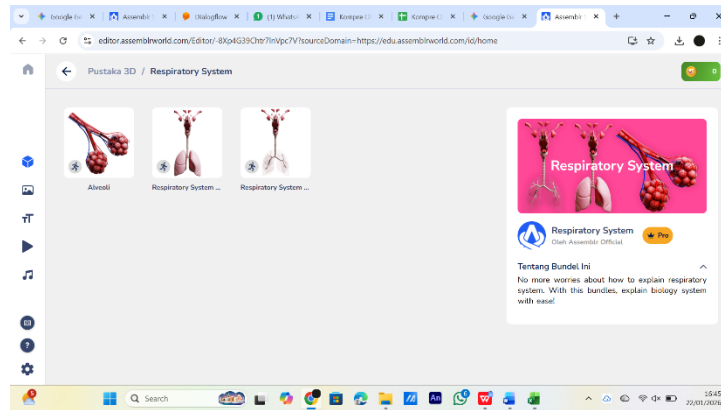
Google Ge | Assembl | Dialogflow | (1) WhatsA | Kompre | Kompre | Google Ge | Assembl

editor.assemblrworld.com/Editor/-8Xp4G39Chtr7lnVpc7V?sourceDomain=https://edu.assemblrworld.com/id/home

Pustaka 3D / Respiratory System

Alveoli

Respiratory System ...

Respiratory System ...

Respiratory System

Respiratory System

Oleh Assemblr Official

Pro

Tentang Bundel Ini

No more worries about how to explain respiratory system. With this bundles, explain biology system with ease!

Search

16:45
22/01/2025